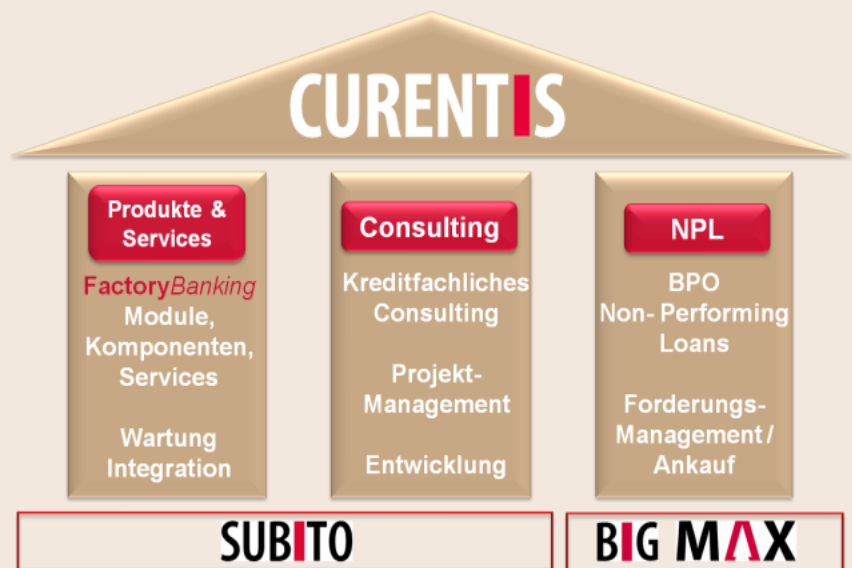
CURENTIS

Produkte & Services

FactoryBanking Module, Komponenten, Services

Wartung Integration

Consulting

Kreditfachliches Consulting

Projekt-Management

Entwicklung

NPL

BPO Non- Performing Loans

Forderungs-Management / Ankauf

SUBITO

BIG MAX